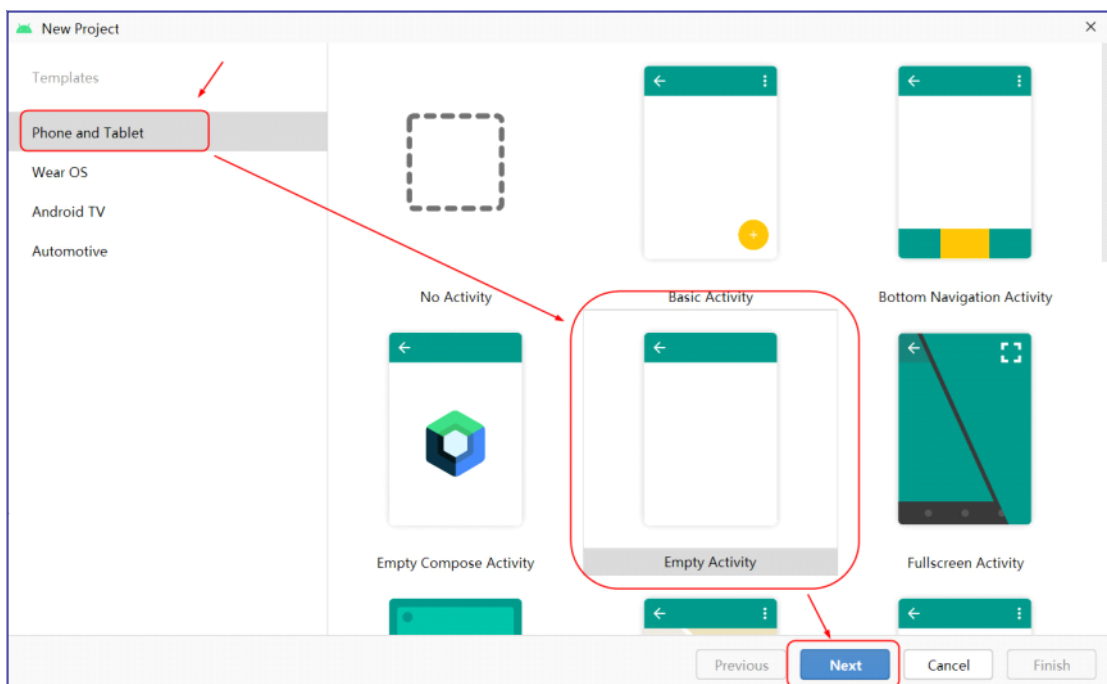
New Project

Templates

Phone and Tablet

Wear OS

Android TV

Automotive

No Activity

Basic Activity

Bottom Navigation Activity

Empty Compose Activity

Empty Activity

Fullscreen Activity

Previous

Next

Cancel

Finish